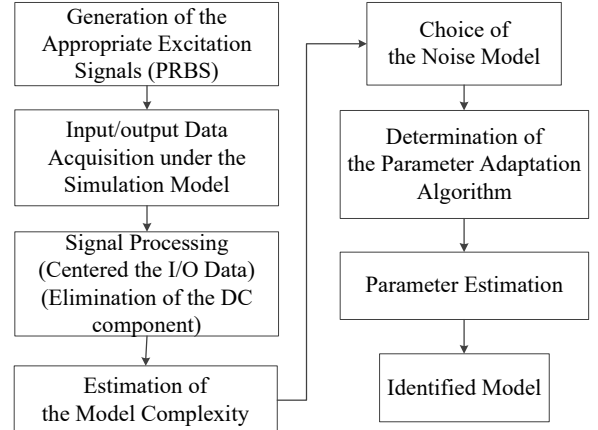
Generation of the Appropriate Excitation Signals (PRBS)

Input/output Data Acquisition under the Simulation Model

Signal Processing (Centered the I/O Data) (Elimination of the DC component)

Estimation of the Model Complexity

Choice of the Noise Model

Determination of the Parameter Adaptation Algorithm

Parameter Estimation

Identified Model